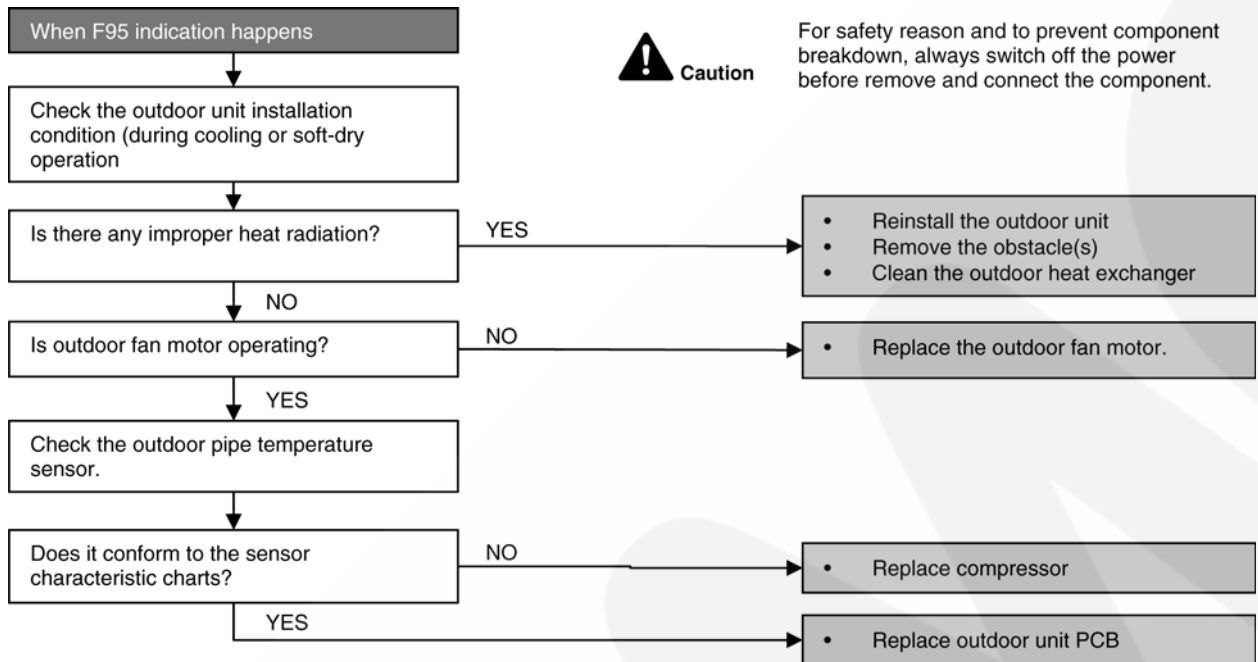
When F95 indication happens

Caution

For safety reason and to prevent component breakdown, always switch off the power before remove and connect the component.

Check the outdoor unit installation condition (during cooling or soft-dry operation

Is there any improper heat radiation?

YES

- Reinstall the outdoor unit
- Remove the obstacle(s)
- Clean the outdoor heat exchanger

NO

Is outdoor fan motor operating?

NO

- Replace the outdoor fan motor.

YES

Check the outdoor pipe temperature sensor.

Does it conform to the sensor characteristic charts?

NO

- Replace compressor

YES

- Replace outdoor unit PCB